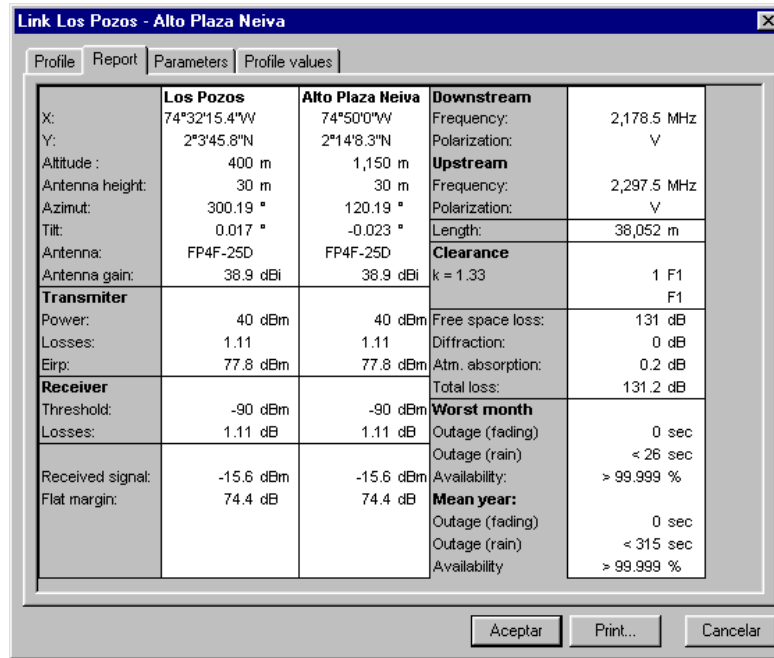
Link Los Pozos - Alto Plaza Neiva

Profile | Report | Parameters | Profile values

| | Los Pozos | Alto Plaza Neiva |
|---|---|---|
| X: | 74°32'15.4"W | 74°50'0"W |
| Y: | 2°3'45.8"N | 2°14'8.3"N |
| Altitude : | 400 m | 1,150 m |
| Antenna height: | 30 m | 30 m |
| Azimut: | 300.19 ° | 120.19 ° |
| Tilt: | 0.017 ° | -0.023 ° |
| Antenna: | FP4F-25D | FP4F-25D |
| Antenna gain: | 38.9 dBi | 38.9 dBi |
| **Transmiter** | | |
| Power: | 40 dBm | 40 dBm |
| Losses: | 1.11 | 1.11 |
| Eirp: | 77.8 dBm | 77.8 dBm |
| **Receiver** | | |
| Threshold: | -90 dBm | -90 dBm |
| Losses: | 1.11 dB | 1.11 dB |
| Received signal: | -15.6 dBm | -15.6 dBm |
| Flat margin: | 74.4 dB | 74.4 dB |

| **Downstream** | |
|---|---|
| Frequency: | 2,178.5 MHz |
| Polarization: | V |
| **Upstream** | |
| Frequency: | 2,297.5 MHz |
| Polarization: | V |
| Length: | 38,052 m |
| **Clearance** | |
| k = 1.33 | 1 F1 |
| | F1 |
| Free space loss: | 131 dB |
| Diffraction: | 0 dB |
| Atm. absorption: | 0.2 dB |
| Total loss: | 131.2 dB |
| **Worst month** | |
| Outage (fading) | 0 sec |
| Outage (rain) | < 26 sec |
| Availability: | > 99.999 % |
| **Mean year:** | |
| Outage (fading) | 0 sec |
| Outage (rain) | < 315 sec |
| Availability | > 99.999 % |

Aceptar | Print... | Cancelar